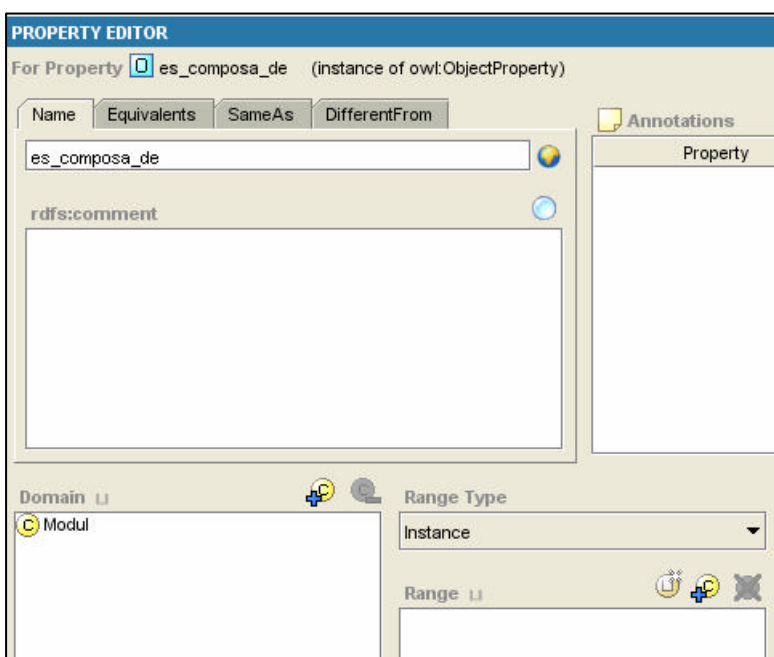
PROPERTY EDITOR

For Property O es_composa_de (instance of owl:ObjectProperty)

Name | Equivalents | SameAs | DifferentFrom

es_composa_de

rdfs:comment

Annotations

Property

Domain ⊔

C Modul

Range Type

Instance

Range ⊔